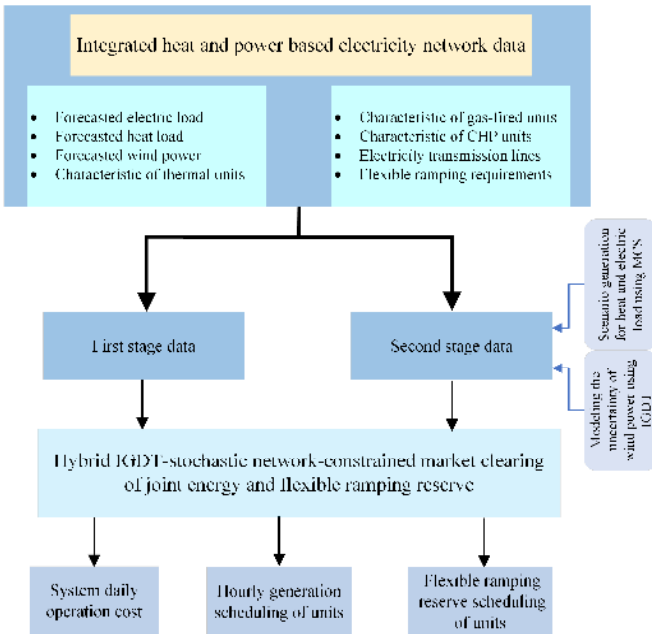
Integrated heat and power based electricity network data

- Forecasted electric load
- Forecasted heat load
- Forecasted wind power
- Characteristic of thermal units

- Characteristic of gas-fired units
- Characteristic of CHP units
- Electricity transmission lines
- Flexible ramping requirements

Scenario generation for heat and electric load using MCS

First stage data

Second stage data

Modeling the uncertainty of wind power using IGDT

Hybrid IGDT-stochastic network-constrained market clearing of joint energy and flexible ramping reserve

System daily operation cost

Hourly generation scheduling of units

Flexible ramping reserve scheduling of units